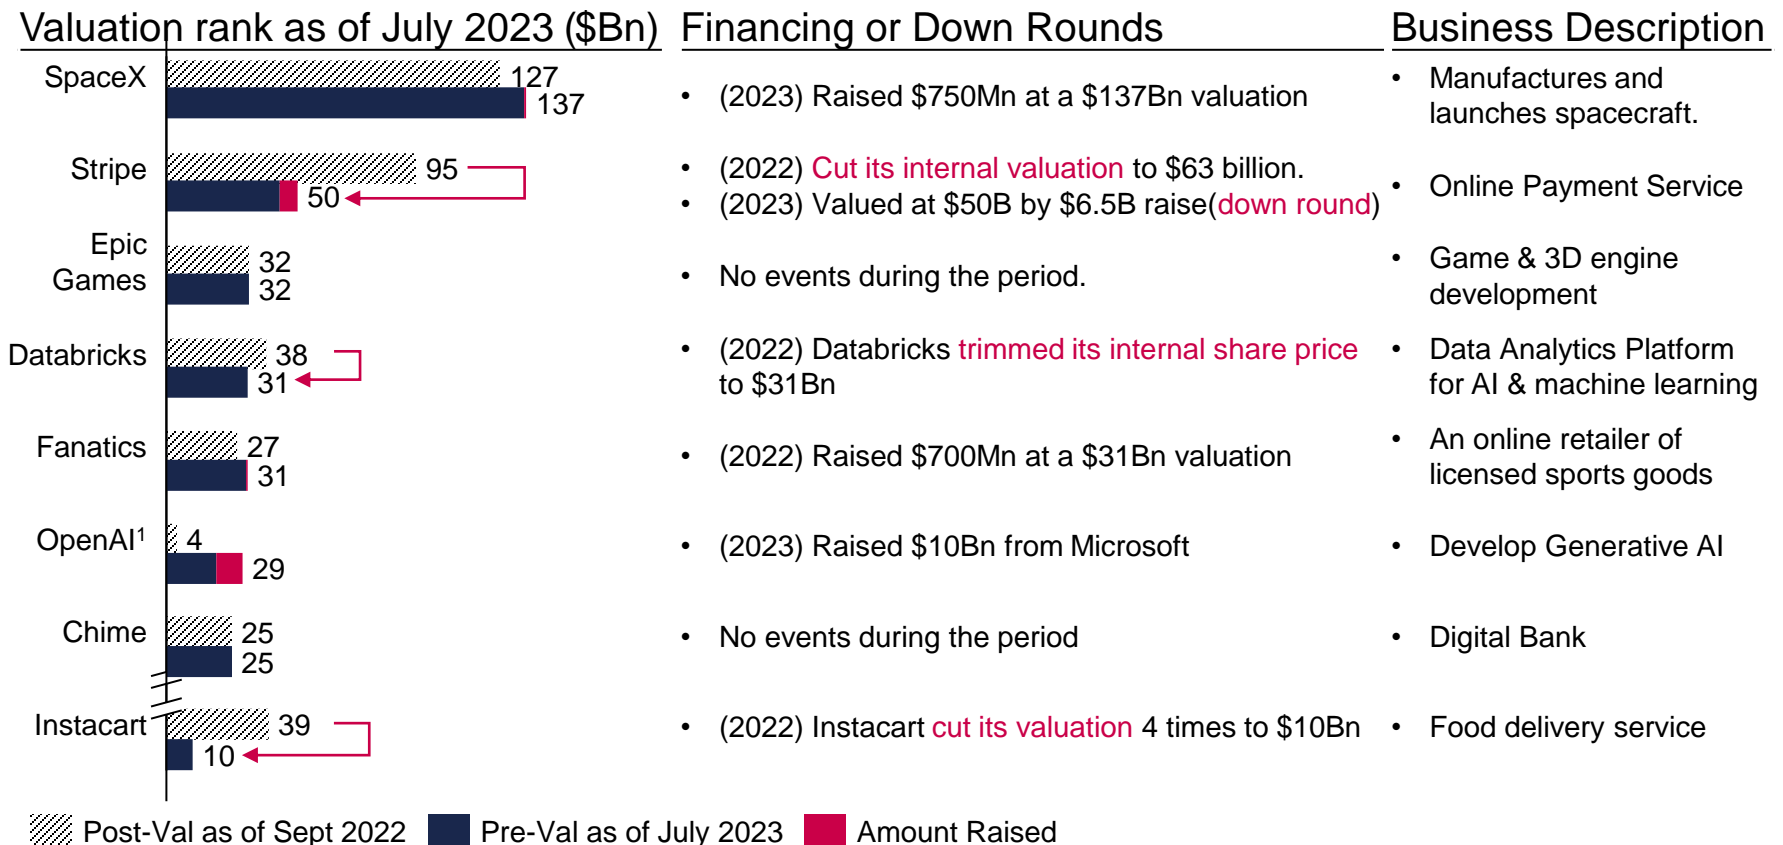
Valuation rank as of July 2023 ($Bn)

SpaceX 127 137

Stripe 95 50

Epic Games 32 32

Databricks 38 31

Fanatics 27 31

OpenAI¹ 4 29

Chime 25 25

Instacart 39 10

Financing or Down Rounds

- (2023) Raised $750Mn at a $137Bn valuation
- (2022) Cut its internal valuation to $63 billion.
- (2023) Valued at $50B by $6.5B raise(down round)
- No events during the period.
- (2022) Databricks trimmed its internal share price to $31Bn
- (2022) Raised $700Mn at a $31Bn valuation
- (2023) Raised $10Bn from Microsoft
- No events during the period
- (2022) Instacart cut its valuation 4 times to $10Bn

Business Description

- Manufactures and launches spacecraft.
- Online Payment Service
- Game & 3D engine development
- Data Analytics Platform for AI & machine learning
- An online retailer of licensed sports goods
- Develop Generative AI
- Digital Bank
- Food delivery service

Post-Val as of Sept 2022 Pre-Val as of July 2023 Amount Raised